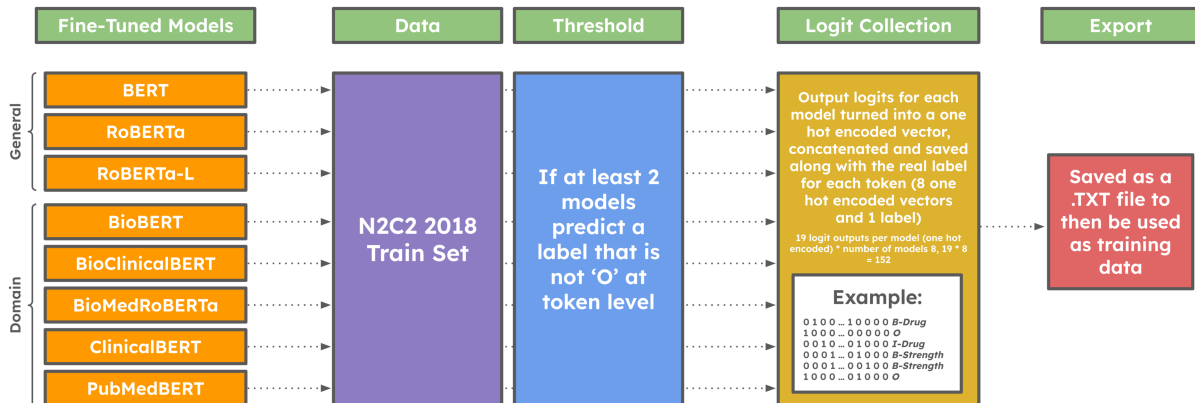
Fine-Tuned Models

General

BERT

RoBERTa

RoBERTa-L

Domain

BioBERT

BioClinicalBERT

BioMedRoBERTa

ClinicalBERT

PubMedBERT

Data

N2C2 2018 Train Set

Threshold

If at least 2 models predict a label that is not 'O' at token level

Logit Collection

Output logits for each model turned into a one hot encoded vector, concatenated and saved along with the real label for each token (8 one hot encoded vectors and 1 label)

19 logit outputs per model (one hot encoded) * number of models 8, 19 * 8 = 152

Example:

0 1 0 0 ... 1 0 0 0 0 B-Drug
1 0 0 0 ... 0 0 0 0 0 O
0 0 1 0 ... 0 1 0 0 0 I-Drug
0 0 0 1 ... 0 1 0 0 0 B-Strength
0 0 0 1 ... 0 0 1 0 0 B-Strength
1 0 0 0 ... 0 1 0 0 0 O

Export

Saved as a .TXT file to then be used as training data